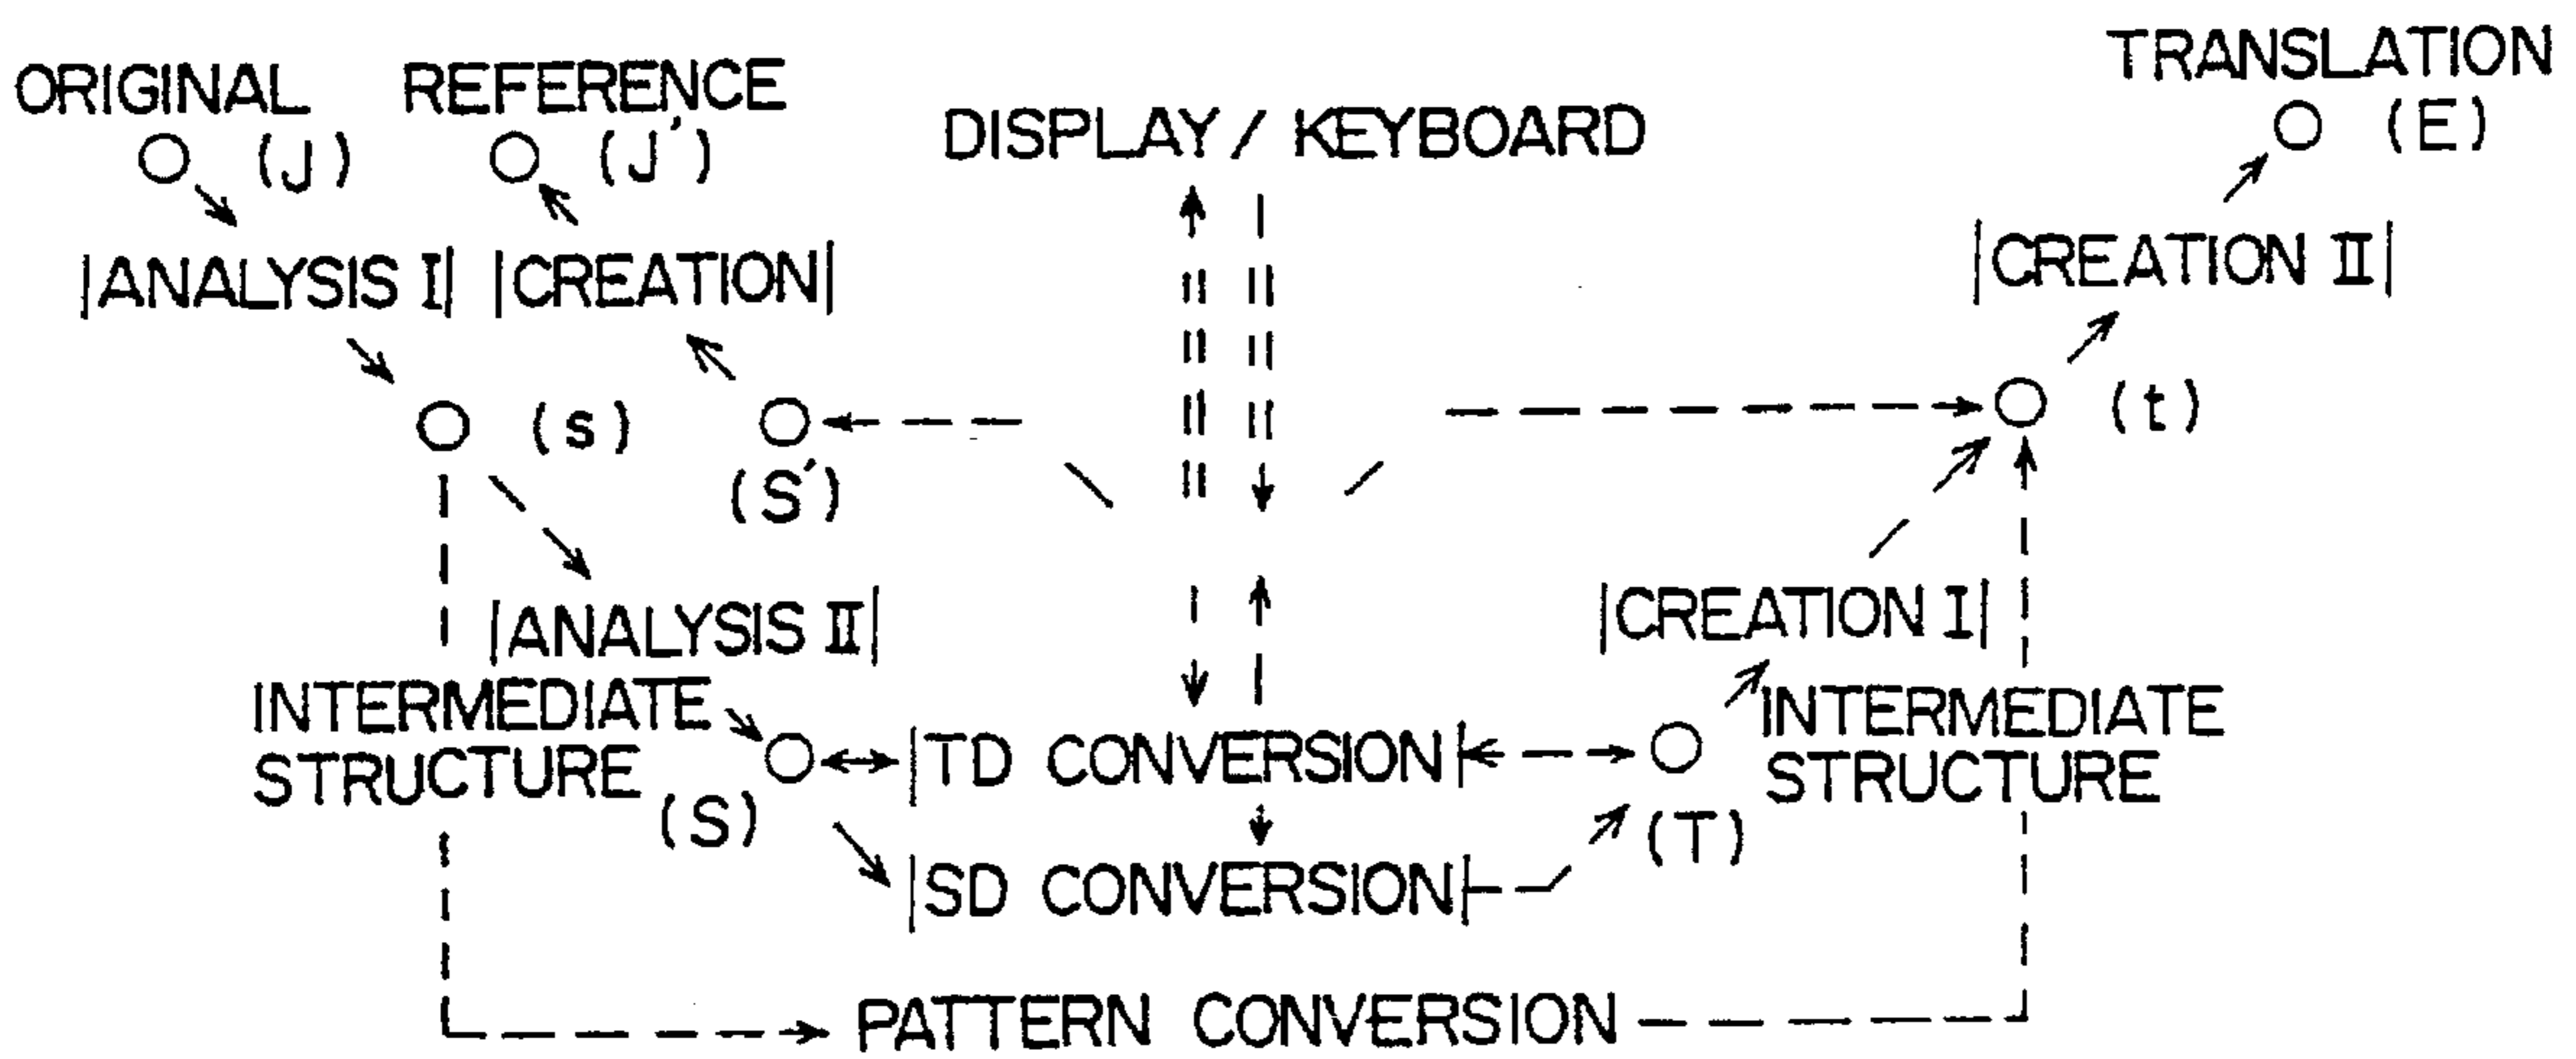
ORIGINAL (J)

REFERENCE (J')

DISPLAY / KEYBOARD

TRANSLATION (E)

|ANALYSIS I|

|CREATION|

|CREATION II|

(s)

(S')

(t)

|ANALYSIS II|

|CREATION I|

INTERMEDIATE STRUCTURE (S)

|TD CONVERSION|

(T) INTERMEDIATE STRUCTURE

|SD CONVERSION|

PATTERN CONVERSION